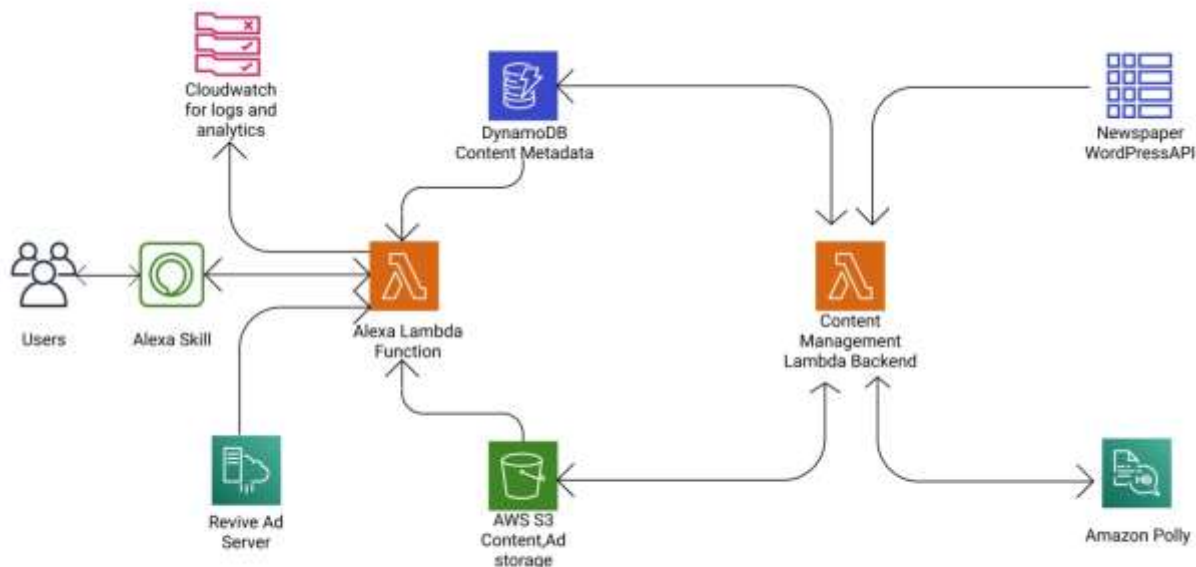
Cloudwatch for logs and analytics

DynamoDB Content Metadata

Newspaper WordPressAPI

Users

Alexa Skill

Alexa Lambda Function

Content Management Lambda Backend

Revive Ad Server

AWS S3 Content,Ad storage

Amazon Polly